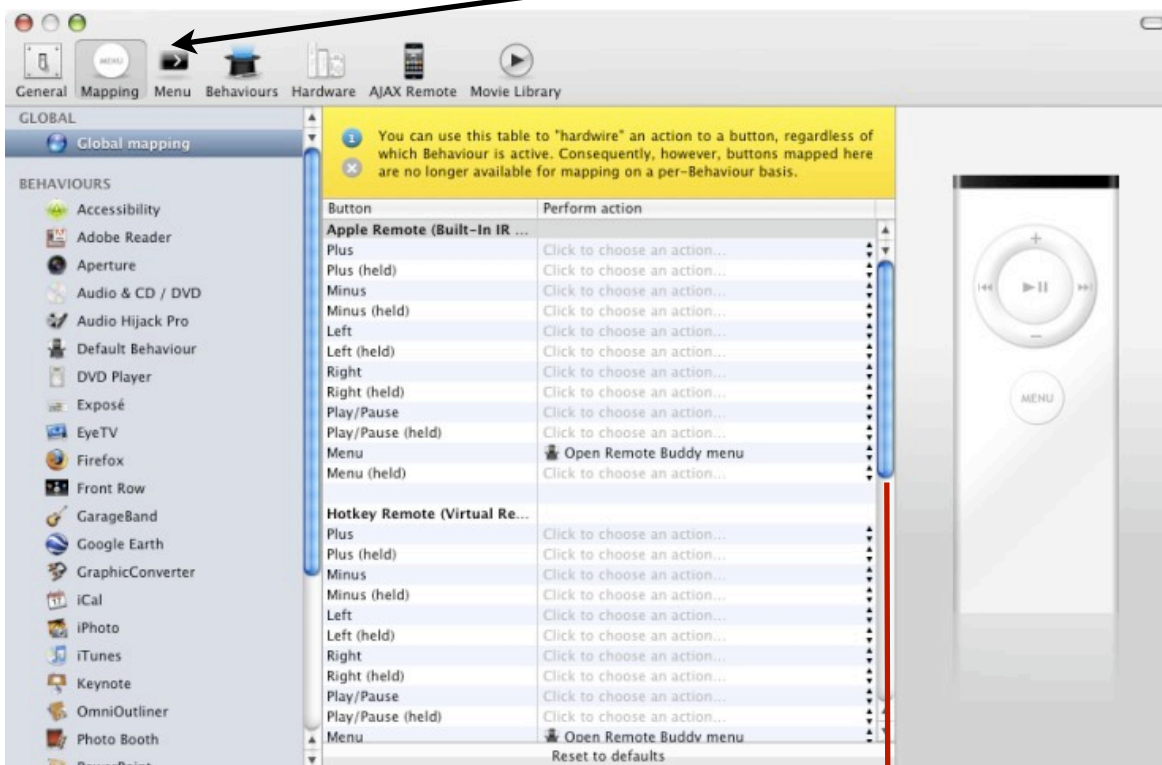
General Mapping Menu Behaviours Hardware AJAX Remote Movie Library

GLOBAL
Global mapping

BEHAVIOURS
Accessibility
Adobe Reader
Aperture
Audio & CD / DVD
Audio Hijack Pro
Default Behaviour
DVD Player
Exposé
EyeTV
Firefox
Front Row
GarageBand
Google Earth
GraphicConverter
iCal
iPhoto
iTunes
Keynote
OmniOutliner
Photo Booth

You can use this table to "hardwire" an action to a button, regardless of which Behaviour is active. Consequently, however, buttons mapped here are no longer available for mapping on a per-Behaviour basis.

| Button | Perform action |
|---|---|
| Apple Remote (Built-In IR ... | |
| Plus | Click to choose an action... |
| Plus (held) | Click to choose an action... |
| Minus | Click to choose an action... |
| Minus (held) | Click to choose an action... |
| Left | Click to choose an action... |
| Left (held) | Click to choose an action... |
| Right | Click to choose an action... |
| Right (held) | Click to choose an action... |
| Play/Pause | Click to choose an action... |
| Play/Pause (held) | Click to choose an action... |
| Menu | Open Remote Buddy menu |
| Menu (held) | Click to choose an action... |
| | |
| Hotkey Remote (Virtual Re... | |
| Plus | Click to choose an action... |
| Plus (held) | Click to choose an action... |
| Minus | Click to choose an action... |
| Minus (held) | Click to choose an action... |
| Left | Click to choose an action... |
| Left (held) | Click to choose an action... |
| Right | Click to choose an action... |
| Right (held) | Click to choose an action... |
| Play/Pause | Click to choose an action... |
| Play/Pause (held) | Click to choose an action... |
| Menu | Open Remote Buddy menu |

Reset to defaults

MENU
MENU